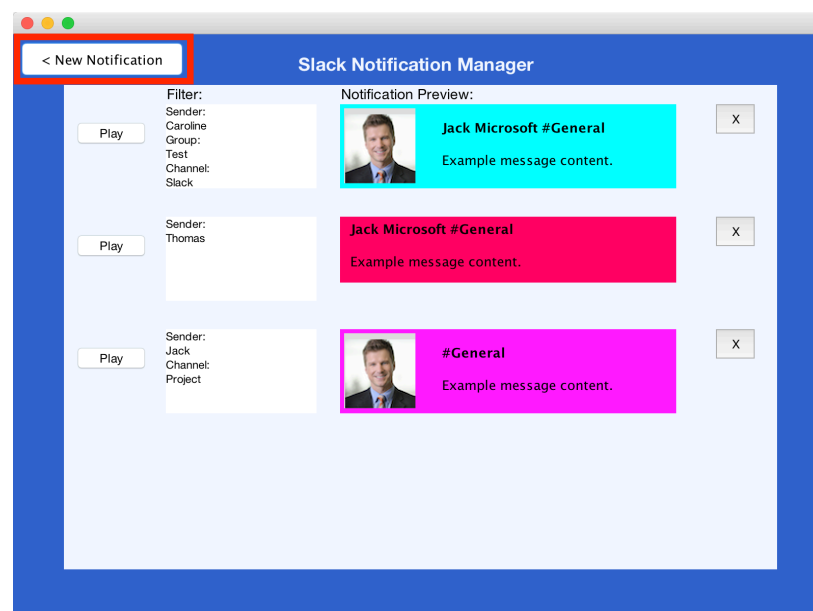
< New Notification

Slack Notification Manager

Filter:

Notification Preview:

Play

Sender:
Caroline
Group:
Test
Channel:
Slack

Jack Microsoft #General

Example message content.

X

Play

Sender:
Thomas

Jack Microsoft #General

Example message content.

X

Play

Sender:
Jack
Channel:
Project

#General

Example message content.

X